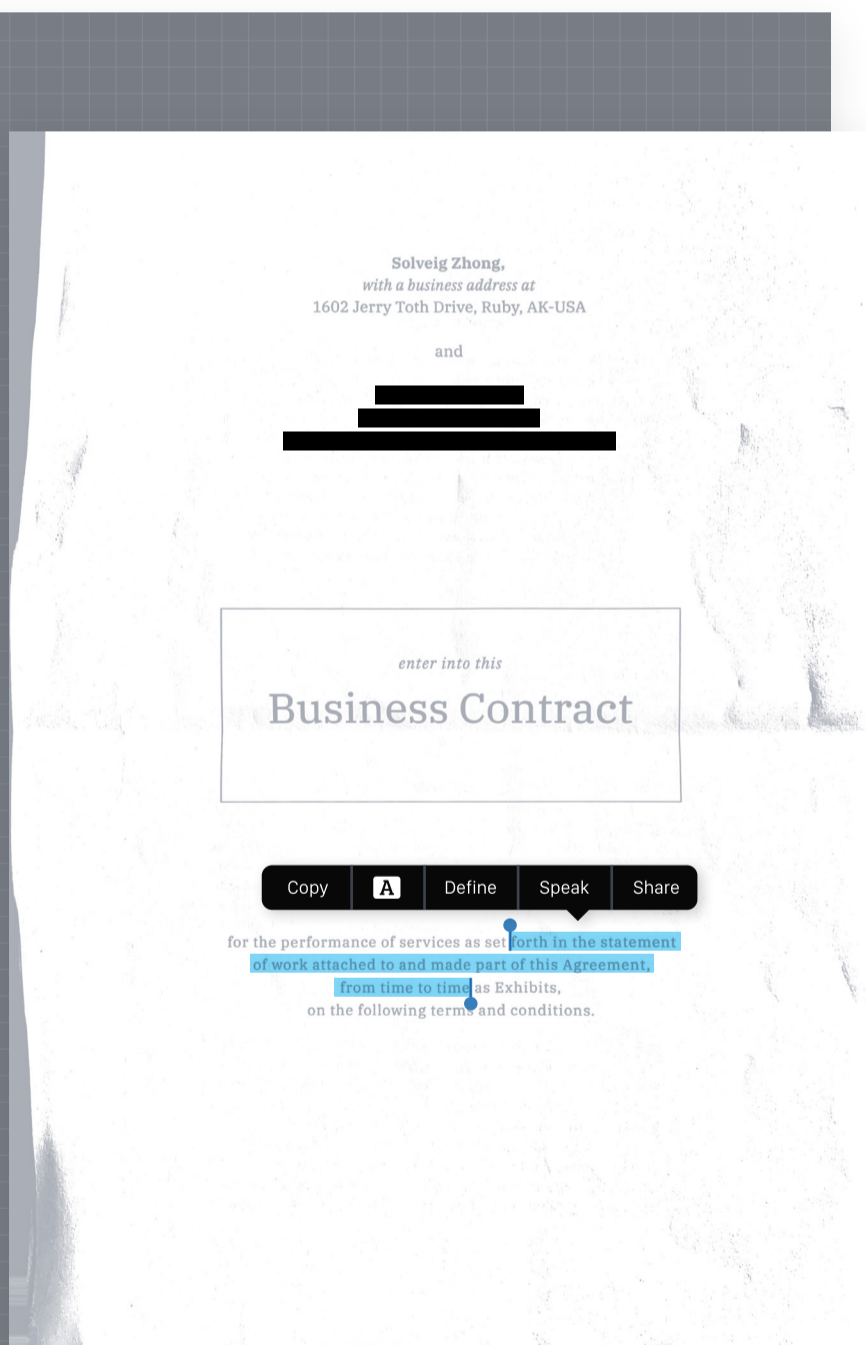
Solveig Zhong,
with a business address at
1602 Jerry Toth Drive, Ruby, AK-USA

and

enter into this
Business Contract

Copy A Define Speak Share

for the performance of services as set forth in the statement of work attached to and made part of this Agreement, from time to time as Exhibits, on the following terms and conditions.